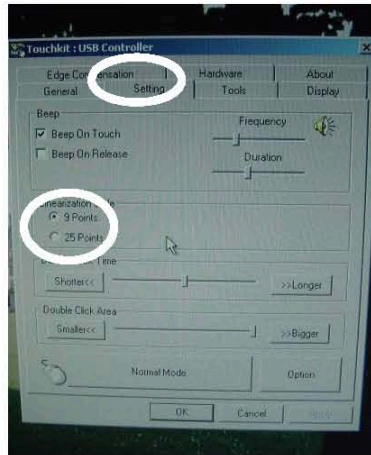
Touchkit : USB Controller

Edge Co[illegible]sation
Hardware
About
General
Setting
Tools
Display

Beep
Beep On Touch
Beep On Release
Frequency
Duration

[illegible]nearization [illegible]e
9 Points
25 Points

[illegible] Time
Shorter<<
>>Longer

Double Click Area
Smaller<<
>>Bigger

Normal Mode
Option

OK
Cancel
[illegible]